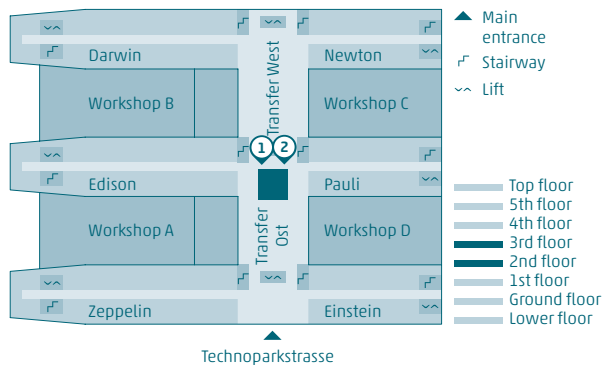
Main entrance
Stairway
Lift

Darwin
Newton
Workshop B
Transfer West
Workshop C
1
2
Edison
Pauli
Workshop A
Transfer Ost
Workshop D
Zeppelin
Einstein

Top floor
5th floor
4th floor
3rd floor
2nd floor
1st floor
Ground floor
Lower floor

Technoparkstrasse